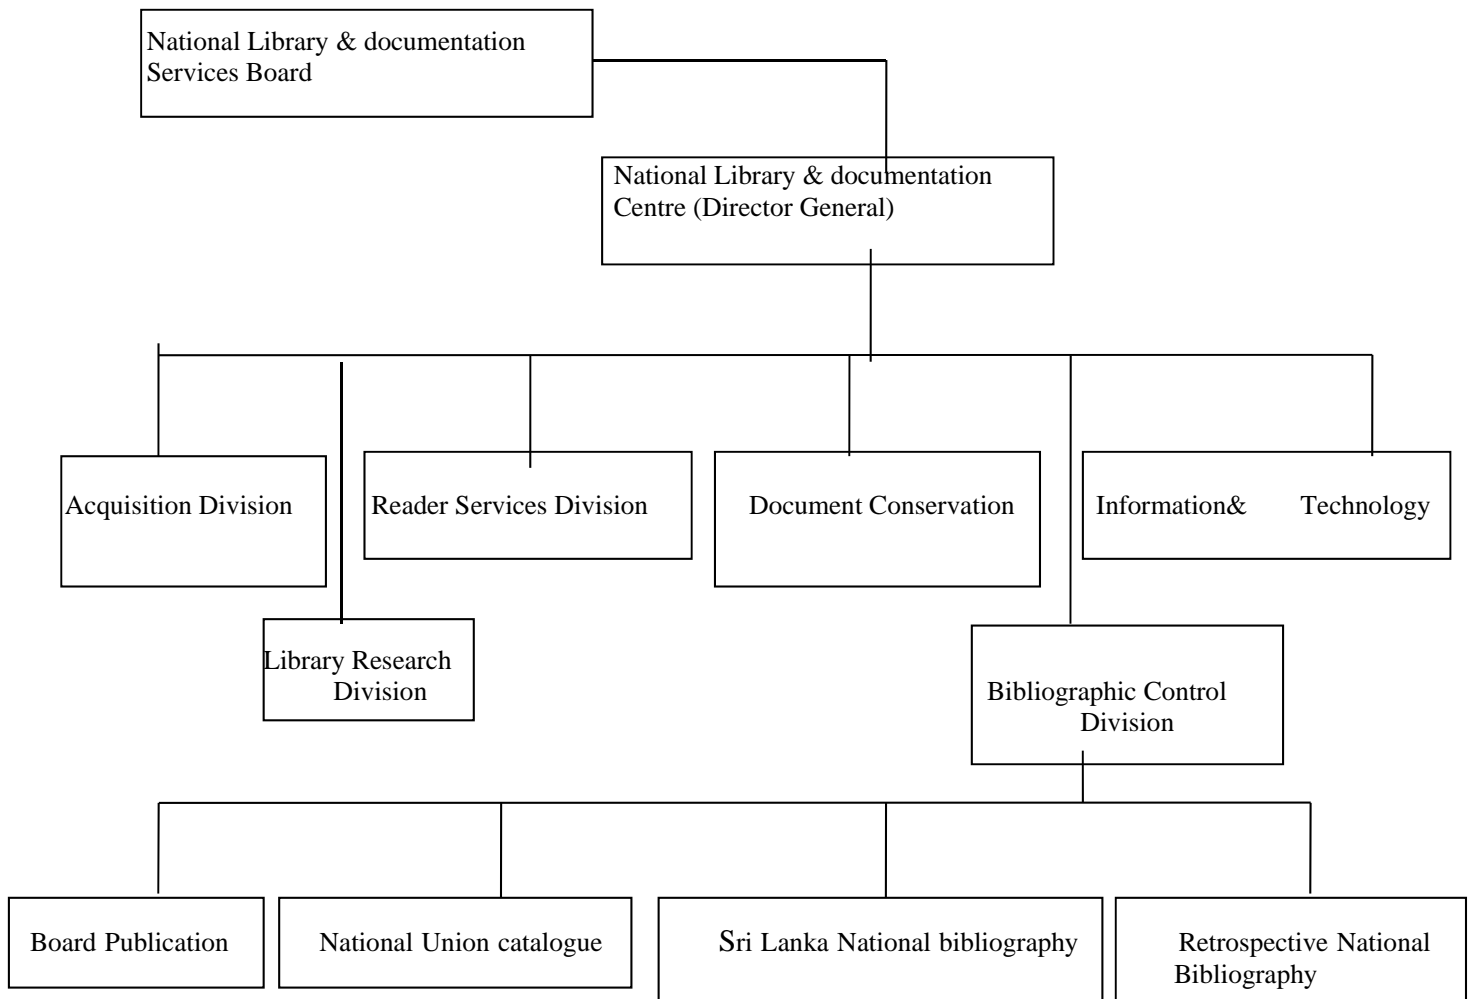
National Library & documentation Services Board

National Library & documentation Centre (Director General)

Acquisition Division

Reader Services Division

Document Conservation

Information& Technology

Library Research Division

Bibliographic Control Division

Board Publication

National Union catalogue

Sri Lanka National bibliography

Retrospective National Bibliography